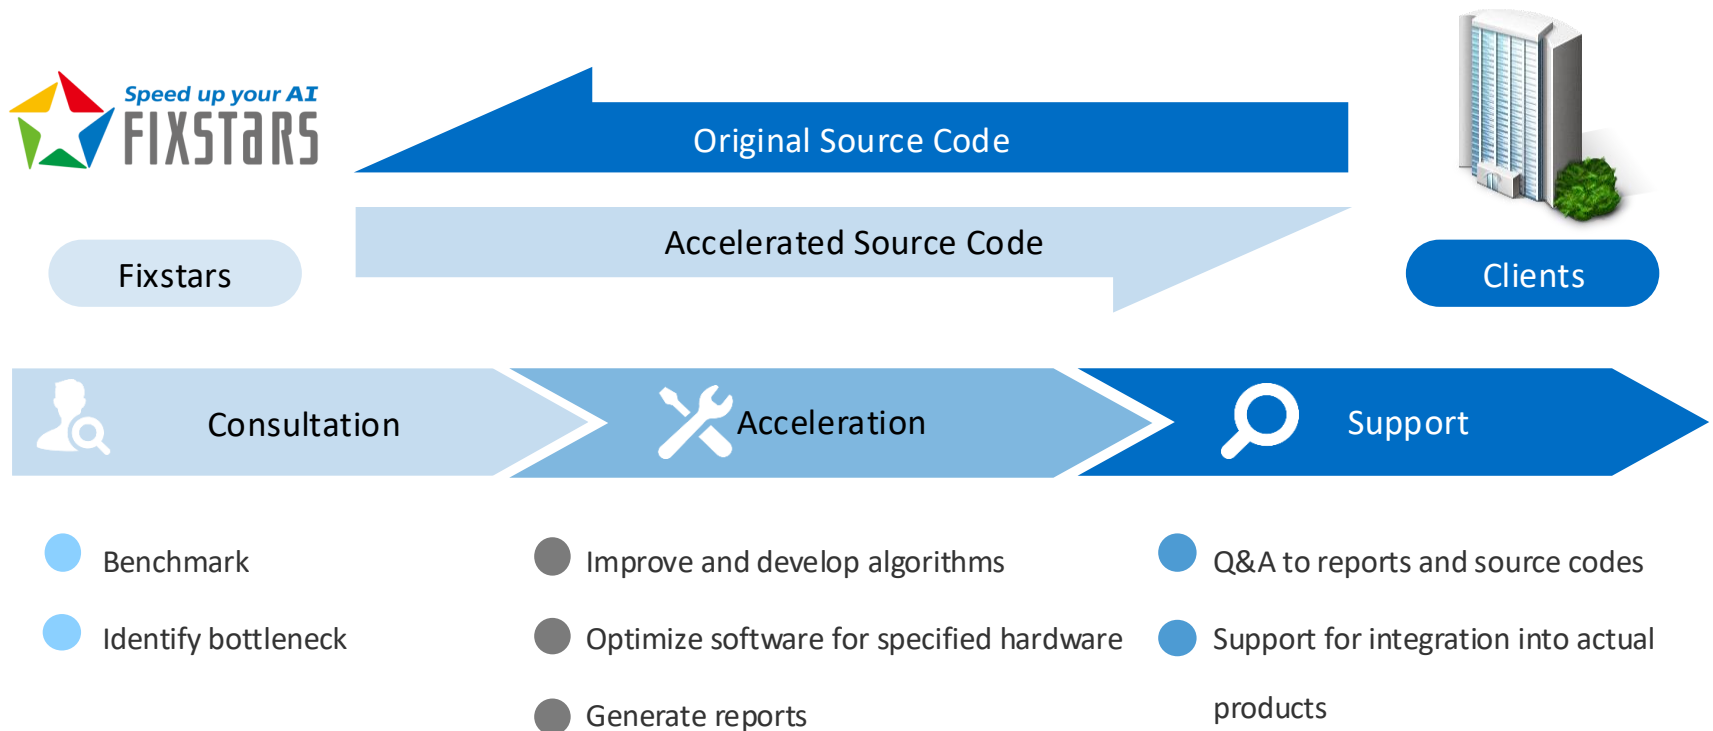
Speed up your AI
FIXSTARS

Original Source Code

Accelerated Source Code

Fixstars

Clients

Consultation

Acceleration

Support

Benchmark

Identify bottleneck

Improve and develop algorithms

Optimize software for specified hardware

Generate reports

Q&A to reports and source codes

Support for integration into actual products